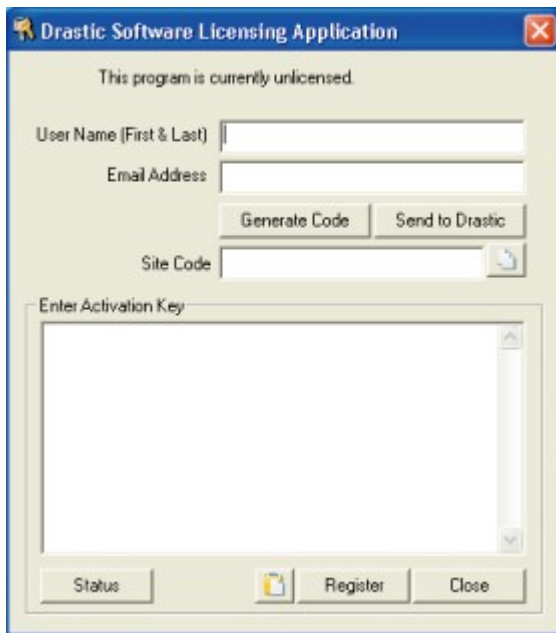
Drastic Software Licensing Application

This program is currently unlicensed.

User Name (First & Last)

Email Address

Generate Code

Send to Drastic

Site Code

Enter Activation Key

Status

Register

Close